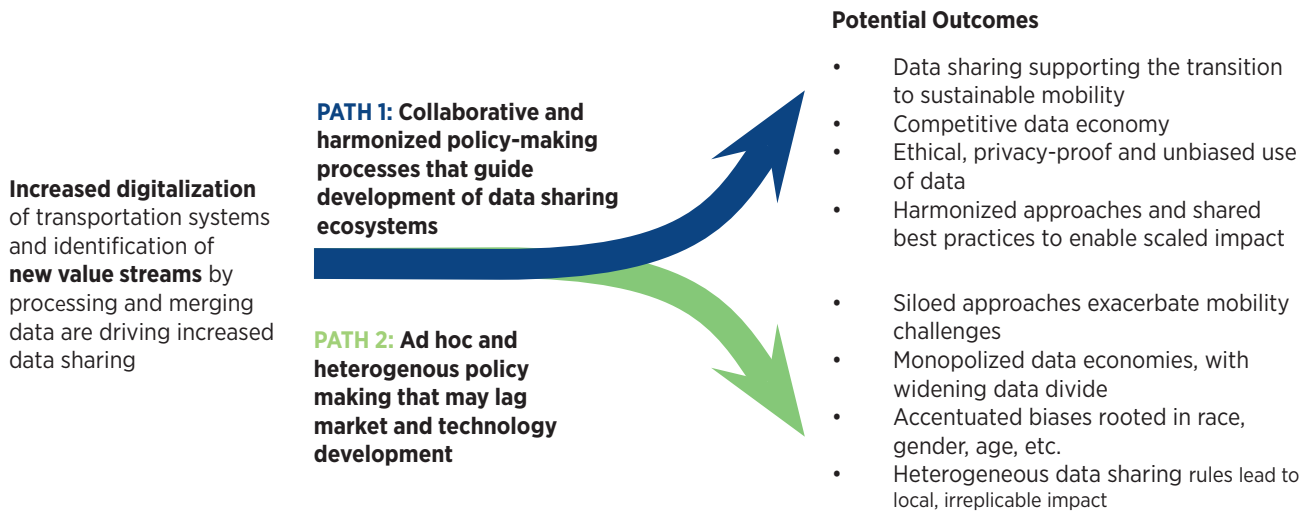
Increased digitalization of transportation systems and identification of new value streams by processing and merging data are driving increased data sharing

PATH 1: Collaborative and harmonized policy-making processes that guide development of data sharing ecosystems

PATH 2: Ad hoc and heterogenous policy making that may lag market and technology development

Potential Outcomes

• Data sharing supporting the transition to sustainable mobility
• Competitive data economy
• Ethical, privacy-proof and unbiased use of data
• Harmonized approaches and shared best practices to enable scaled impact

• Siloed approaches exacerbate mobility challenges
• Monopolized data economies, with widening data divide
• Accentuated biases rooted in race, gender, age, etc.
• Heterogeneous data sharing rules lead to local, irreplicable impact